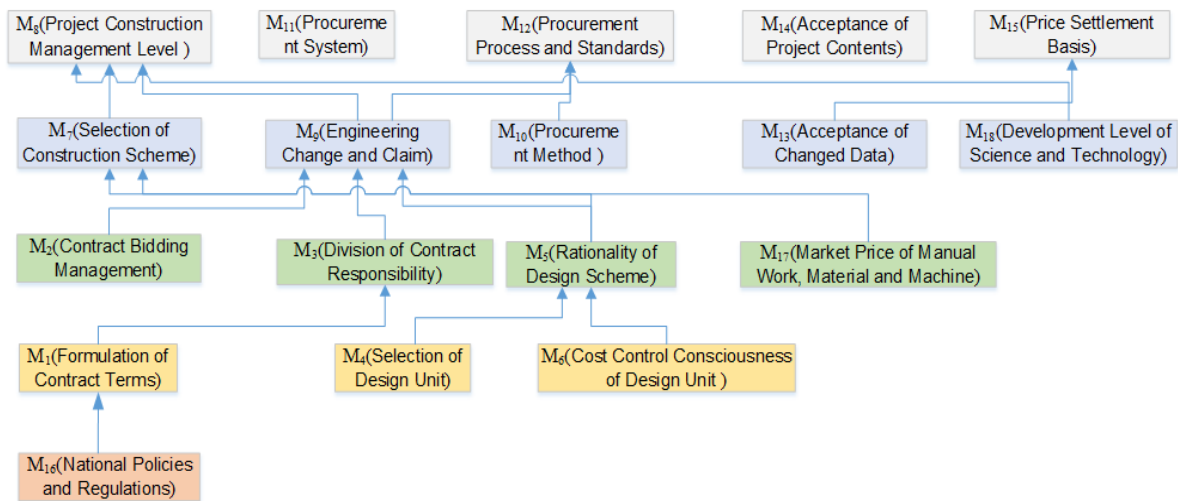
$M_8$(Project Construction Management Level )

$M_{11}$(Procurement System)

$M_{12}$(Procurement Process and Standards)

$M_{14}$(Acceptance of Project Contents)

$M_{15}$(Price Settlement Basis)

$M_7$(Selection of Construction Scheme)

$M_9$(Engineering Change and Claim)

$M_{10}$(Procurement Method )

$M_{13}$(Acceptance of Changed Data)

$M_{18}$(Development Level of Science and Technology)

$M_2$(Contract Bidding Management)

$M_3$(Division of Contract Responsibility)

$M_5$(Rationality of Design Scheme)

$M_{17}$(Market Price of Manual Work, Material and Machine)

$M_1$(Formulation of Contract Terms)

$M_4$(Selection of Design Unit)

$M_6$(Cost Control Consciousness of Design Unit )

$M_{16}$(National Policies and Regulations)